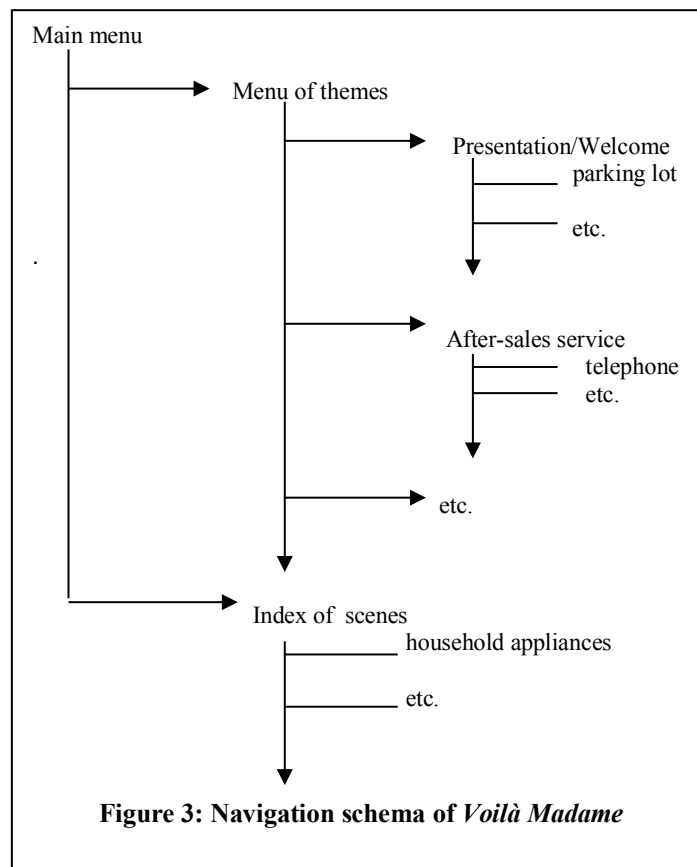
Main menu

Menu of themes

Presentation/Welcome

parking lot

etc.

After-sales service

telephone

etc.

etc.

Index of scenes

household appliances

etc.

**Figure 3: Navigation schema of *Voilà Madame***